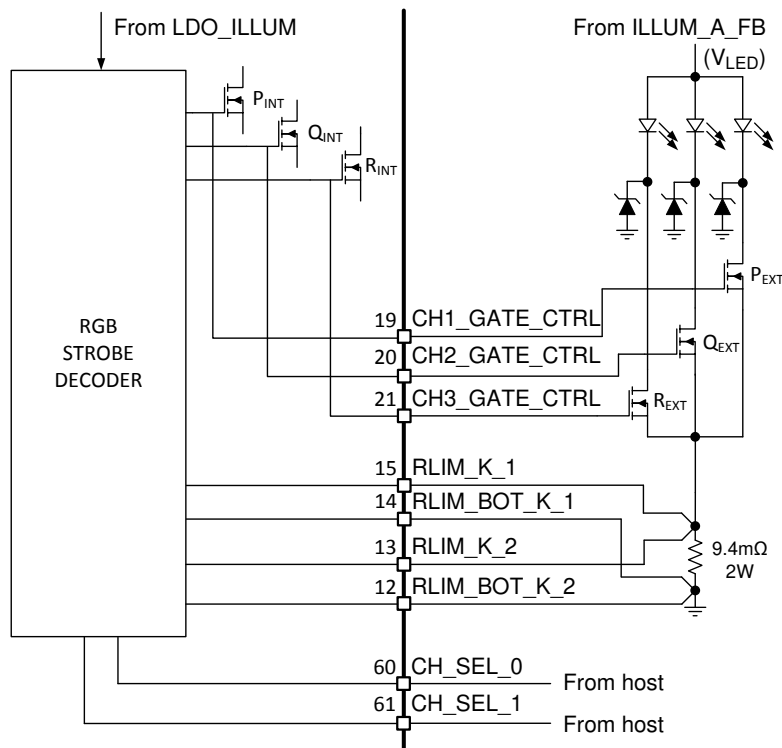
From LDO_ILLUM

From ILLUM_A_FB

($V_{LED}$)

$P_{INT}$

$Q_{INT}$

$R_{INT}$

RGB STROBE DECODER

$P_{EXT}$

19 CH1_GATE_CTRL

$Q_{EXT}$

20 CH2_GATE_CTRL

21 CH3_GATE_CTRL

$R_{EXT}$

15 RLIM_K_1

14 RLIM_BOT_K_1

13 RLIM_K_2

9.4mΩ
2W

12 RLIM_BOT_K_2

60 CH_SEL_0

From host

61 CH_SEL_1

From host